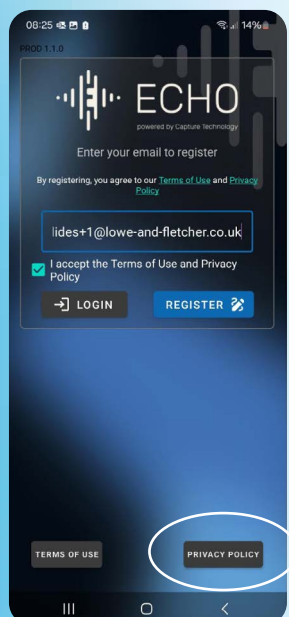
08:25 14%
PROD 1.1.0

ECHO
powered by Capture Technology

Enter your email to register

By registering, you agree to our Terms of Use and Privacy Policy

lides+1@lowe-and-fletcher.co.uk

I accept the Terms of Use and Privacy Policy

LOGIN

REGISTER

TERMS OF USE

PRIVACY POLICY